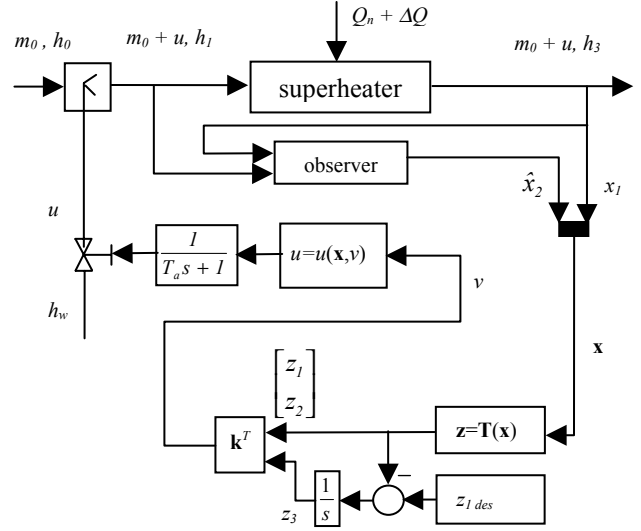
$Q_n + \Delta Q$

$m_0$ , $h_0$

$m_0 + u$, $h_1$

superheater

$m_0 + u$, $h_3$

observer

$\hat{x}_2$

$x_1$

$u$

$\frac{1}{T_a s + 1}$

$u=u(\mathbf{x},v)$

$v$

$h_w$

$\mathbf{x}$

$\begin{bmatrix} z_1 \\ z_2 \end{bmatrix}$

$\mathbf{k}^T$

$\mathbf{z}=\mathbf{T}(\mathbf{x})$

$-$

$z_3$

$\frac{1}{s}$

$z_{1\,des}$